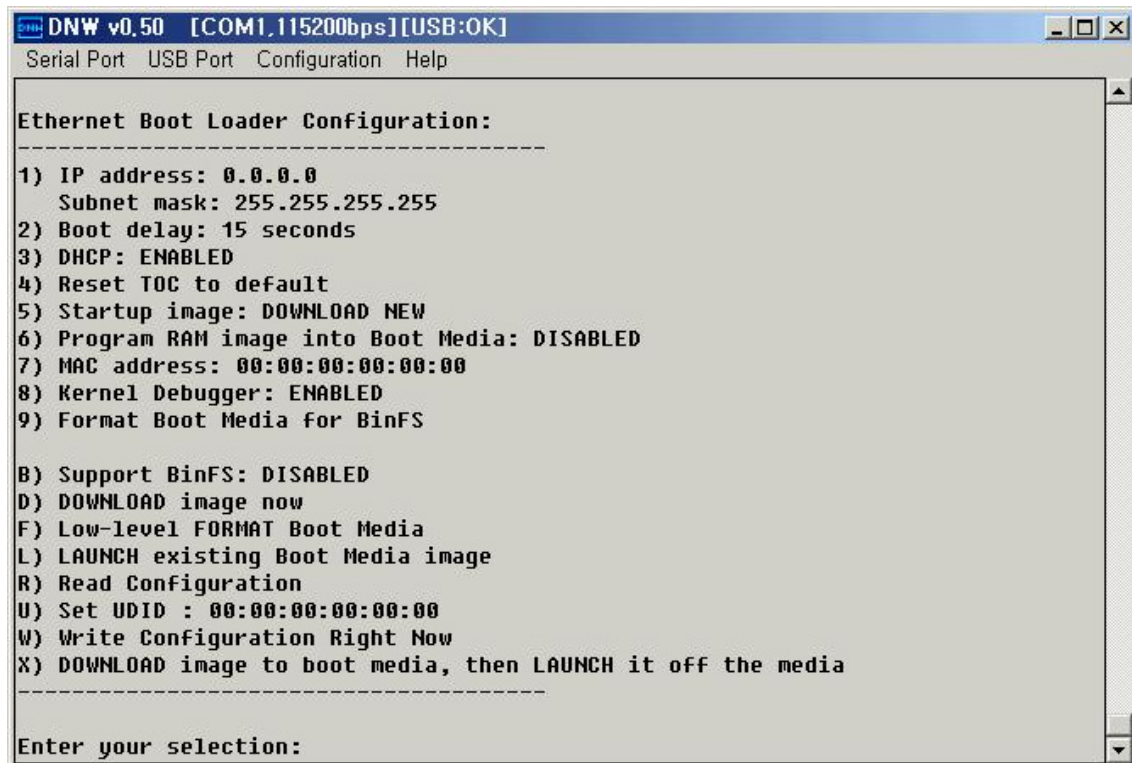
DNW v0.50 [COM1,115200bps][USB:OK]
Serial Port USB Port Configuration Help

Ethernet Boot Loader Configuration:
---------------------------------------
1) IP address: 0.0.0.0
Subnet mask: 255.255.255.255
2) Boot delay: 15 seconds
3) DHCP: ENABLED
4) Reset TOC to default
5) Startup image: DOWNLOAD NEW
6) Program RAM image into Boot Media: DISABLED
7) MAC address: 00:00:00:00:00:00
8) Kernel Debugger: ENABLED
9) Format Boot Media for BinFS

B) Support BinFS: DISABLED
D) DOWNLOAD image now
F) Low-level FORMAT Boot Media
L) LAUNCH existing Boot Media image
R) Read Configuration
U) Set UDID : 00:00:00:00:00:00
W) Write Configuration Right Now
X) DOWNLOAD image to boot media, then LAUNCH it off the media
---------------------------------------

Enter your selection: